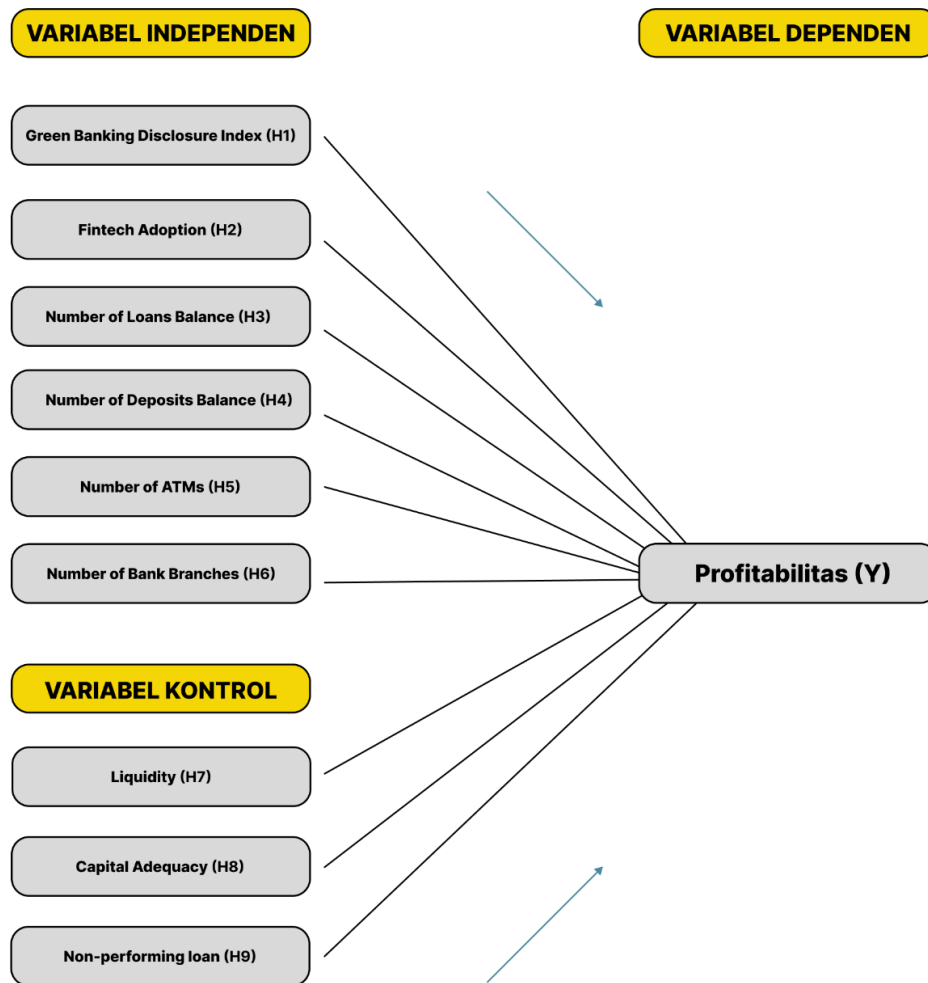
VARIABEL INDEPENDEN

VARIABEL DEPENDEN

Green Banking Disclosure Index (H1)

Fintech Adoption (H2)

Number of Loans Balance (H3)

Number of Deposits Balance (H4)

Number of ATMs (H5)

Number of Bank Branches (H6)

Profitabilitas (Y)

VARIABEL KONTROL

Liquidity (H7)

Capital Adequacy (H8)

Non-performing loan (H9)